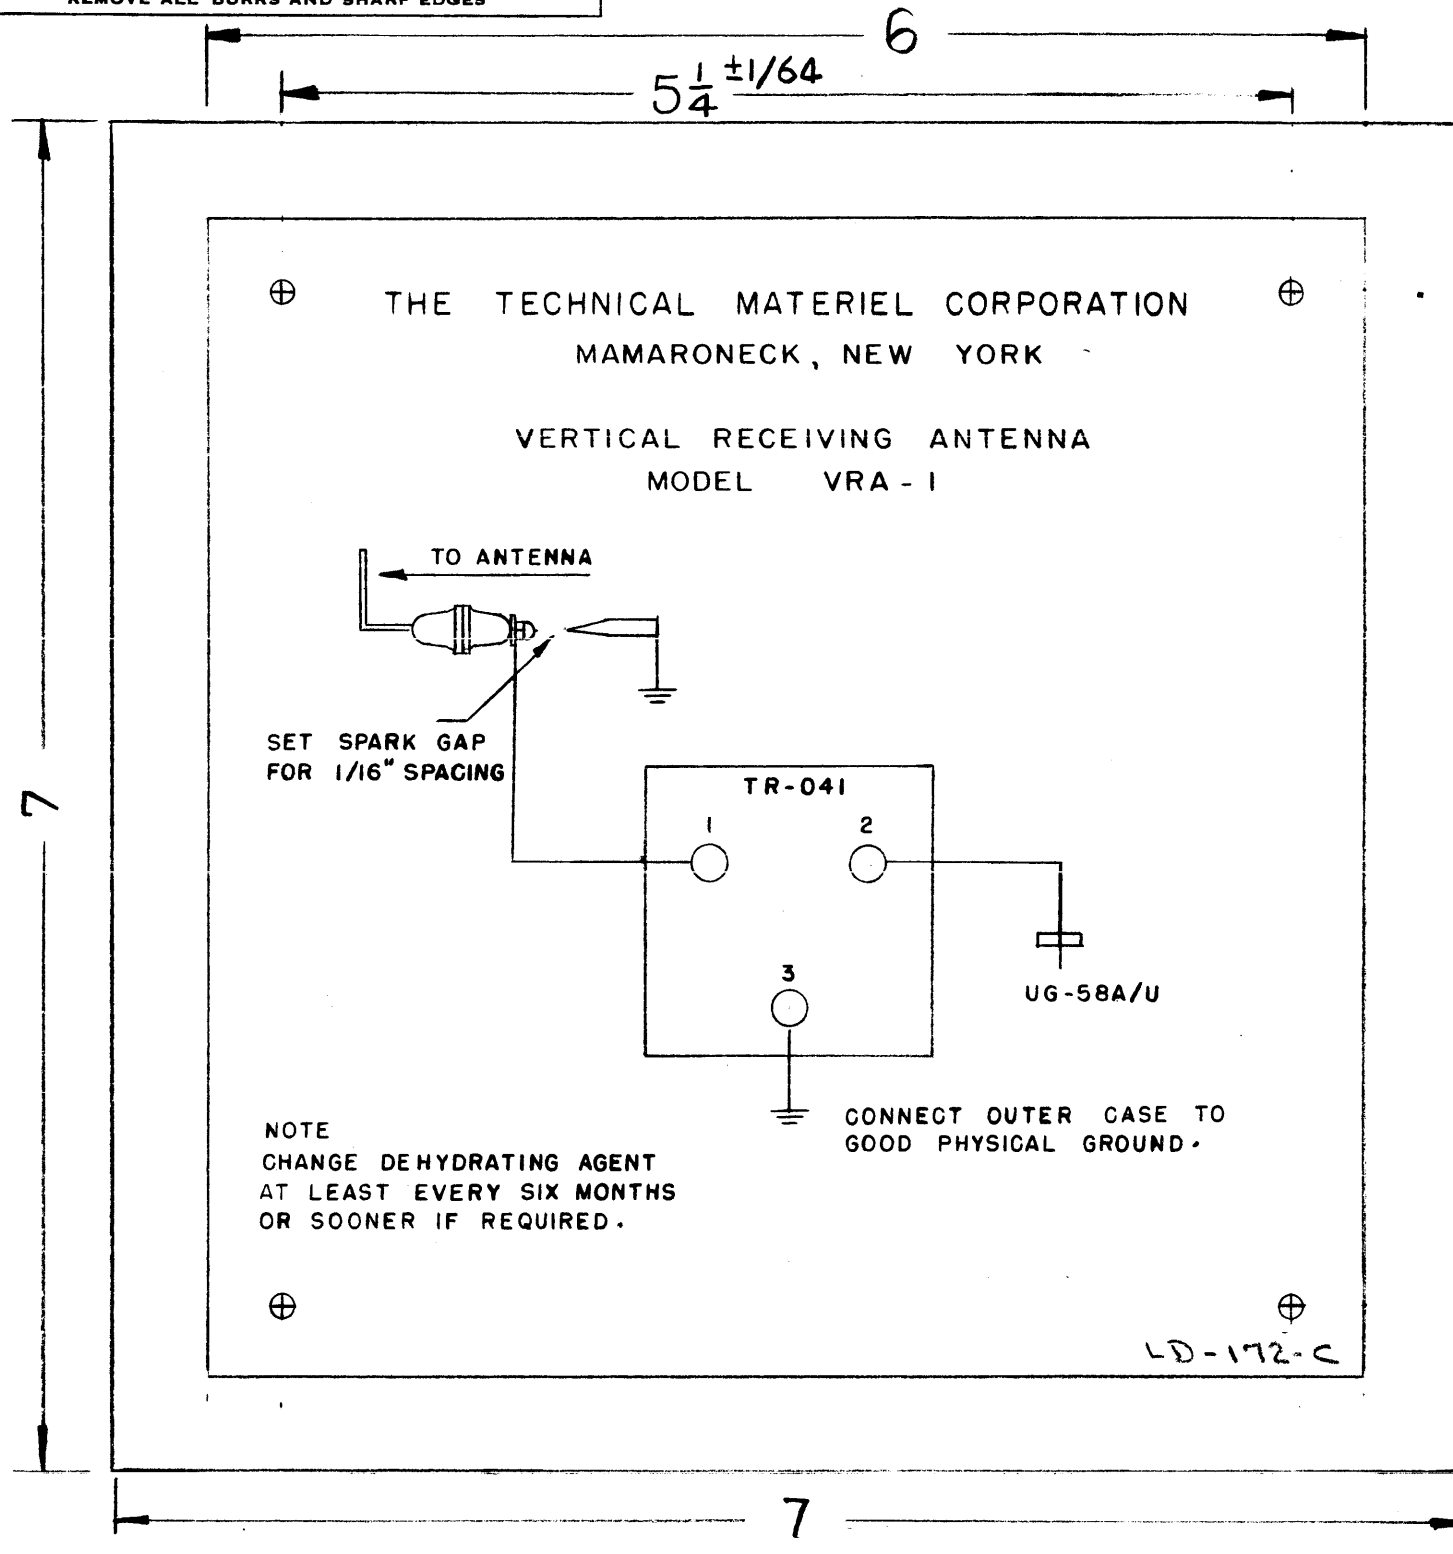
REMOVE ALL BURRS AND SHARP EDGES

6

$5\frac{1}{4}^{\pm 1/64}$

7

THE TECHNICAL MATERIEL CORPORATION
MAMARONECK, NEW YORK

VERTICAL RECEIVING ANTENNA
MODEL VRA - I

TO ANTENNA

SET SPARK GAP
FOR 1/16" SPACING

TR-041

1

2

3

UG-58A/U

CONNECT OUTER CASE TO
GOOD PHYSICAL GROUND.

NOTE
CHANGE DEHYDRATING AGENT
AT LEAST EVERY SIX MONTHS
OR SOONER IF REQUIRED.

LD-172-C

7